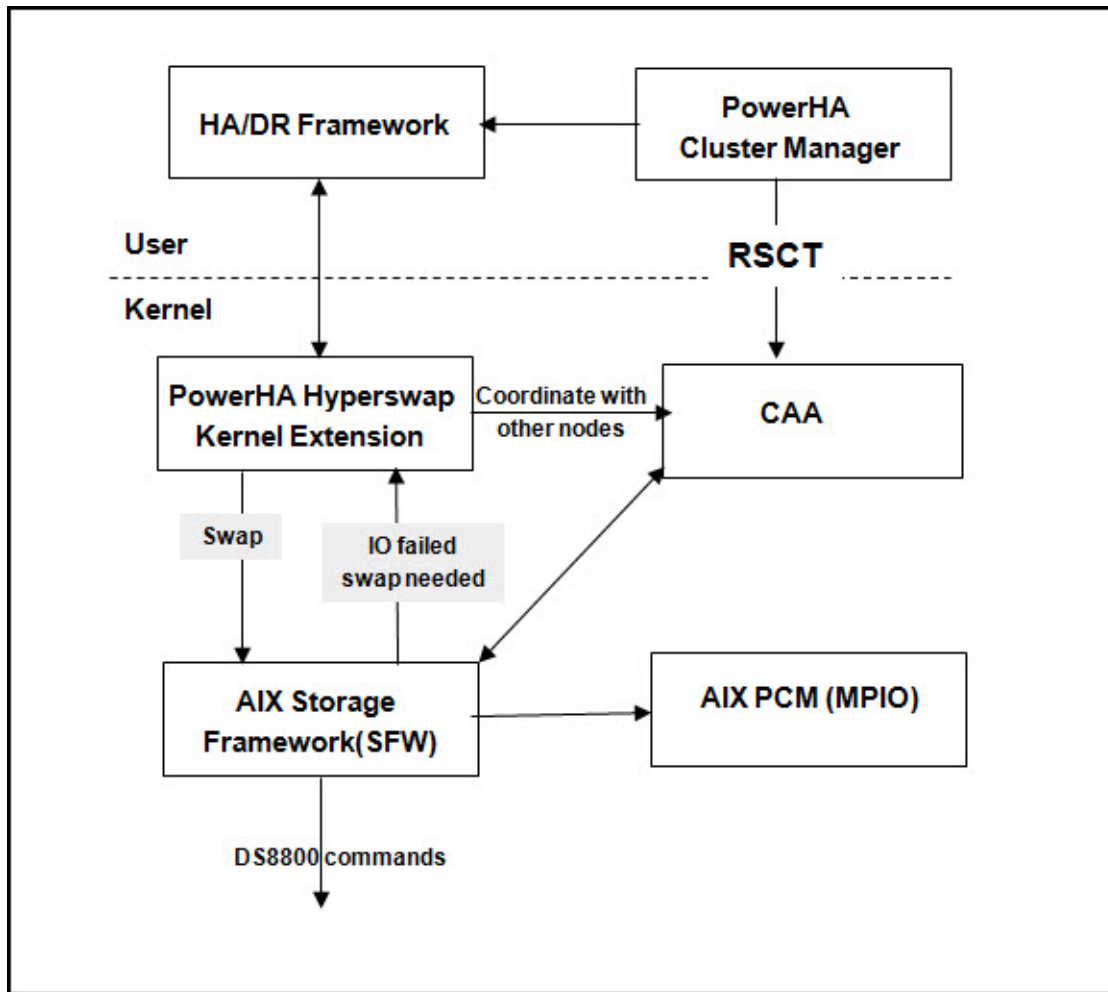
HA/DR Framework

PowerHA
Cluster Manager

User

RSCT

Kernel

PowerHA Hyperswap
Kernel Extension

Coordinate with
other nodes

CAA

Swap

IO failed
swap needed

AIX Storage
Framework(SFW)

AIX PCM (MPIO)

DS8800 commands